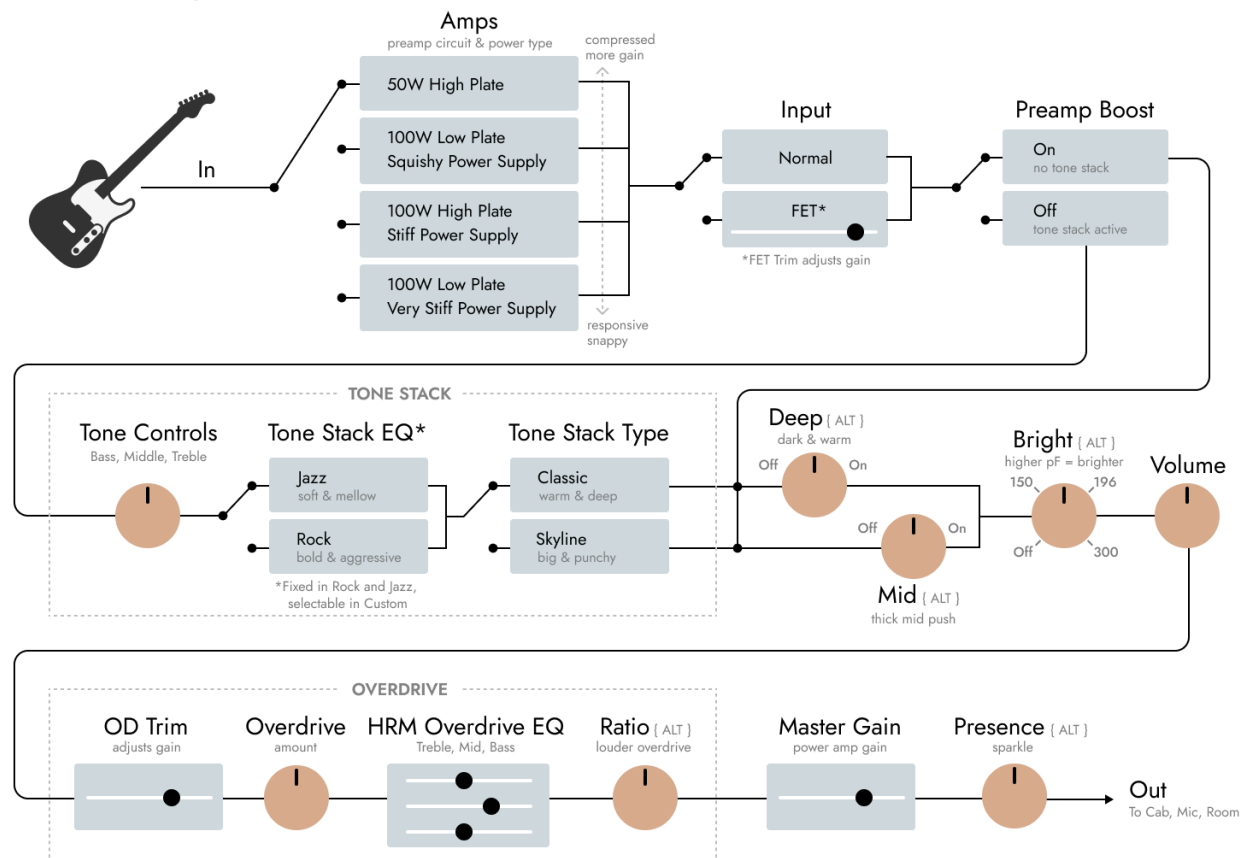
In

Amps
preamp circuit & power type

50W High Plate

100W Low Plate
Squishy Power Supply

100W High Plate
Stiff Power Supply

100W Low Plate
Very Stiff Power Supply

compressed
more gain

responsive
snappy

Input

Normal

FET*

*FET Trim adjusts gain

Preamp Boost

On
no tone stack

Off
tone stack active

TONE STACK

Tone Controls
Bass, Middle, Treble

Tone Stack EQ*

Jazz
soft & mellow

Rock
bold & aggressive

*Fixed in Rock and Jazz, selectable in Custom

Tone Stack Type

Classic
warm & deep

Skyline
big & punchy

Deep { ALT }
dark & warm

Off On

Off On

Mid { ALT }
thick mid push

Bright { ALT }
higher pF = brighter

150 196 Off 300

Volume

OVERDRIVE

OD Trim
adjusts gain

Overdrive
amount

HRM Overdrive EQ
Treble, Mid, Bass

Ratio { ALT }
louder overdrive

Master Gain
power amp gain

Presence { ALT }
sparkle

Out
To Cab, Mic, Room